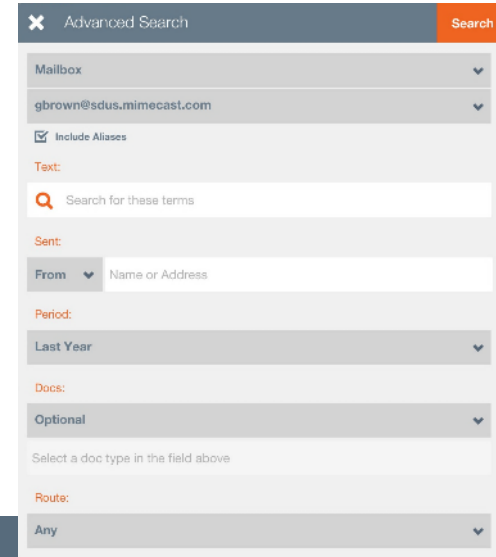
Advanced Search

Search

Mailbox

gbrown@sdus.mimecast.com

Include Aliases

Text:

Search for these terms

Sent:

From

Name or Address

Period:

Last Year

Docs:

Optional

Select a doc type in the field above

Route:

Any